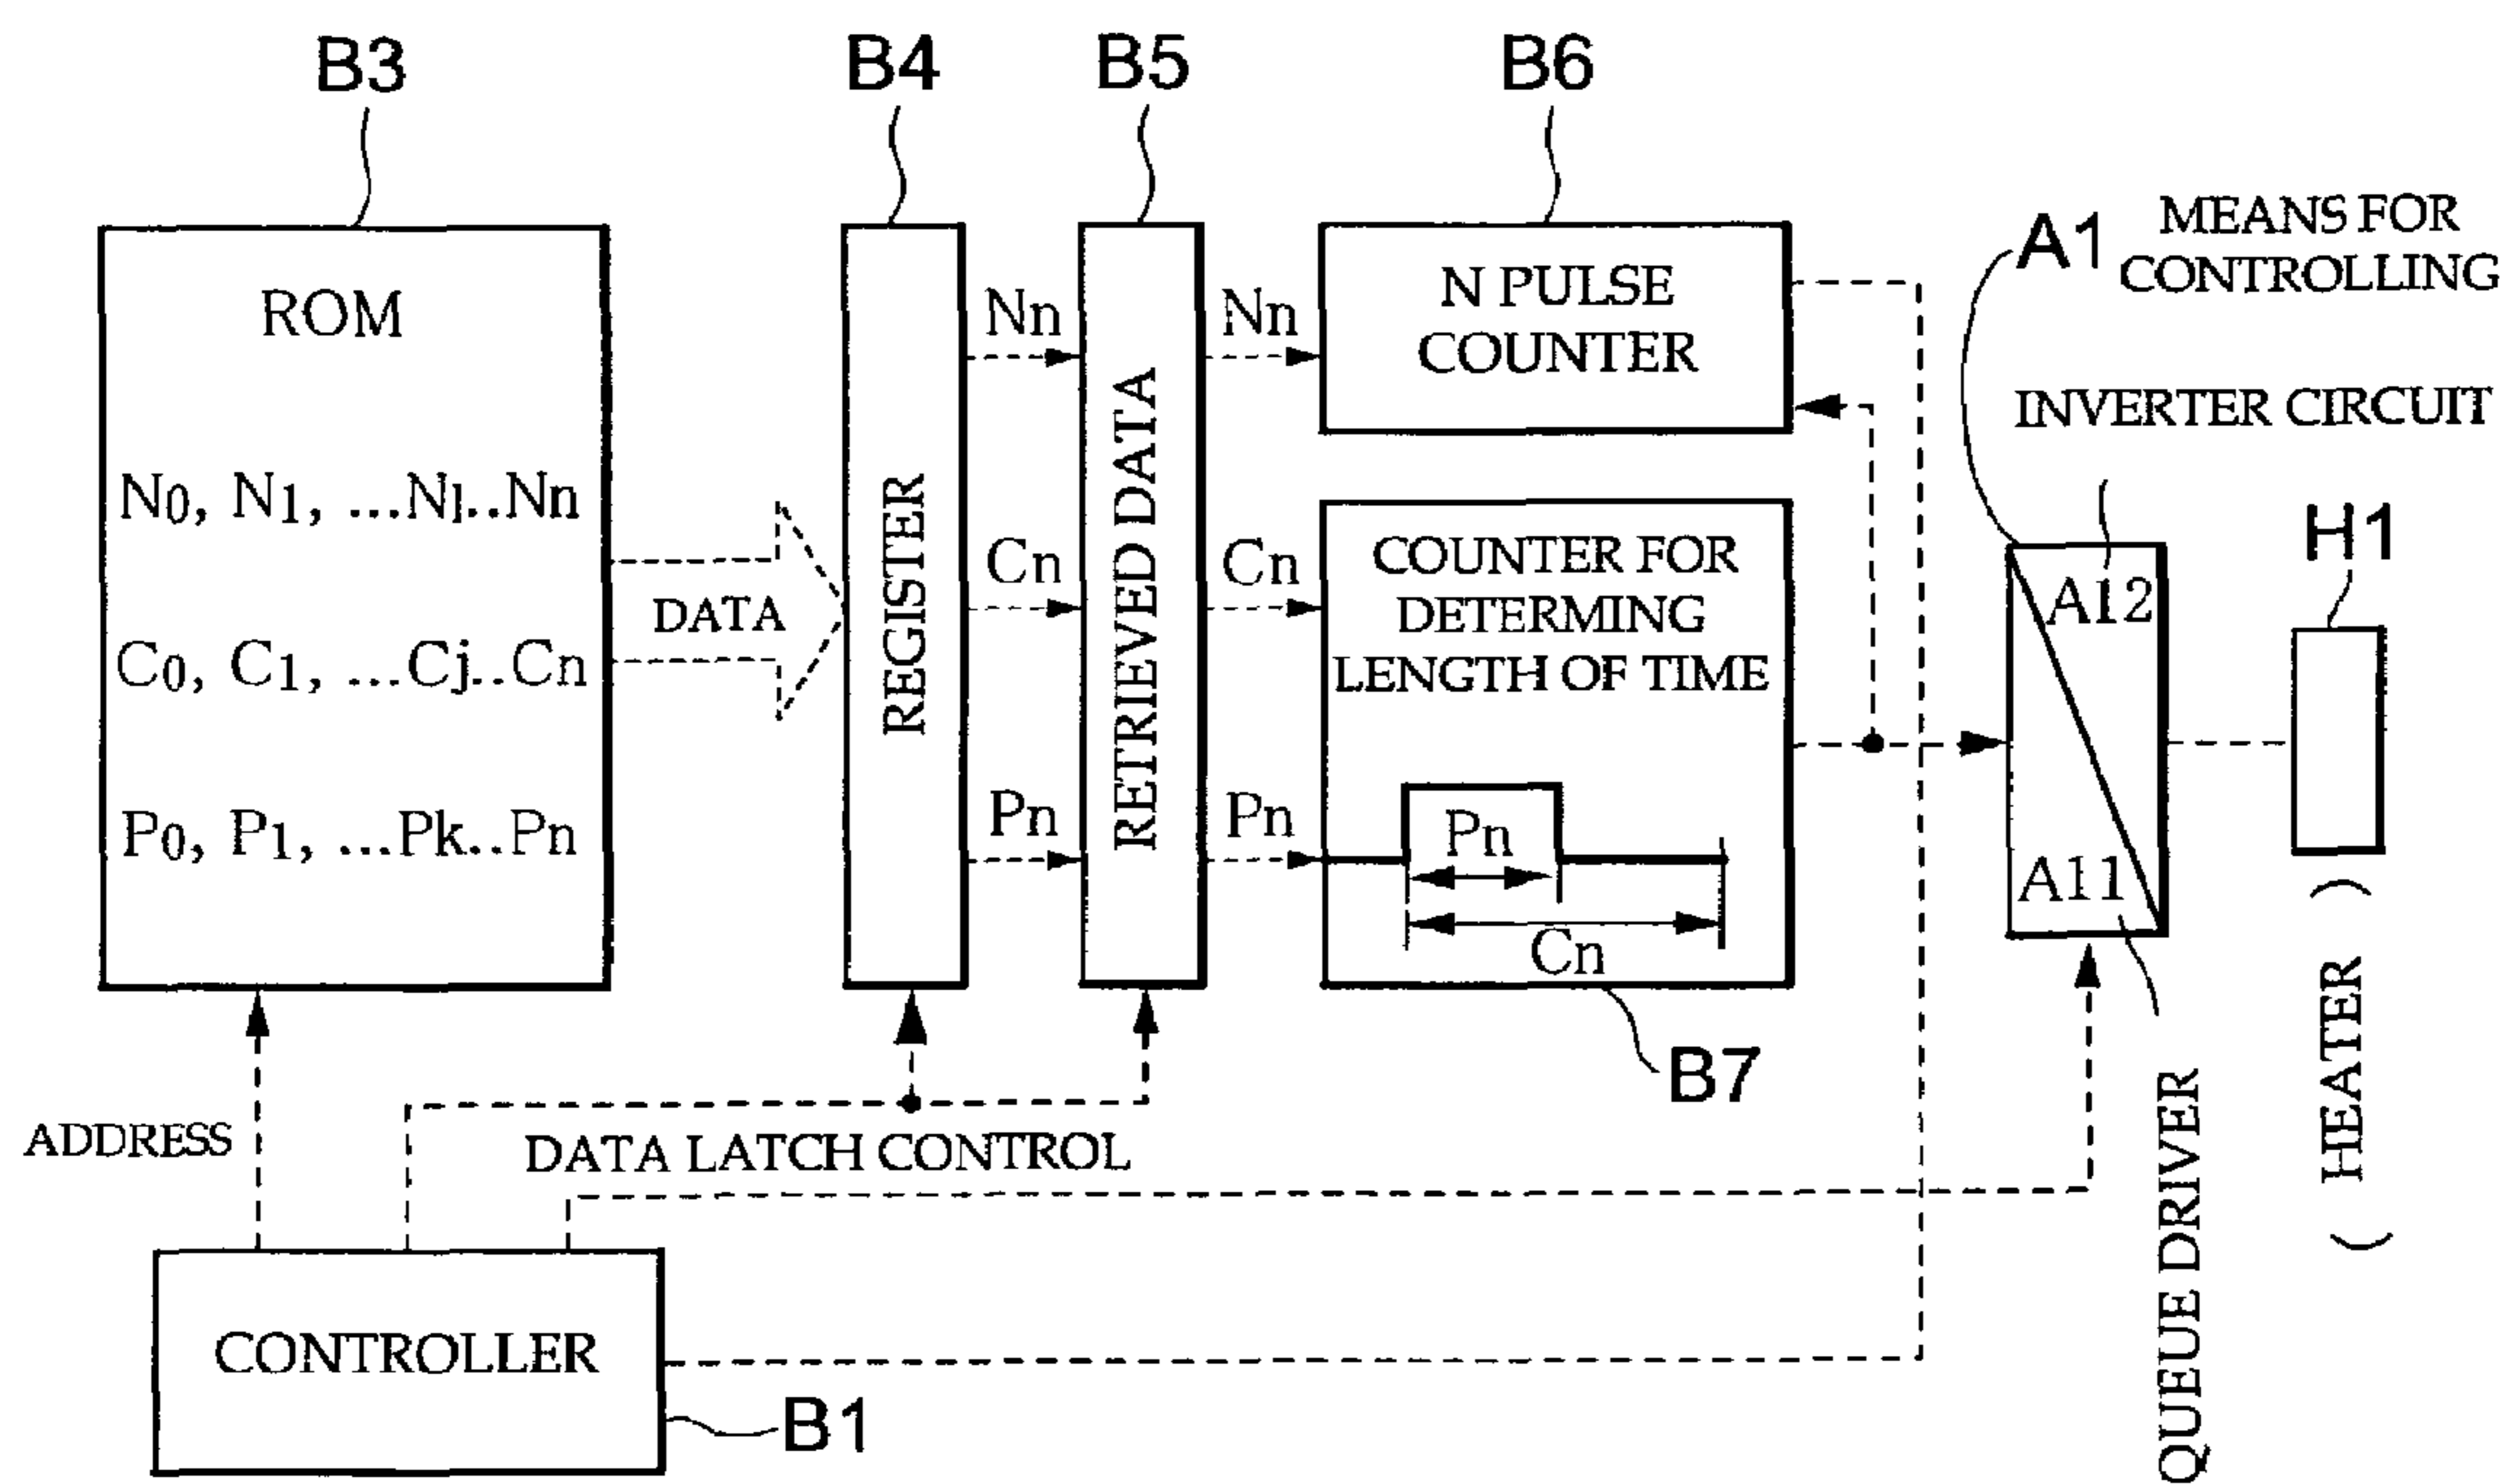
B3
B4
B5
B6
ROM
$N_0$, $N_1$, ...$N_l$..Nn
$C_0$, $C_1$, ...Cj..Cn
$P_0$, $P_1$, ...Pk..Pn
DATA
REGISTER
Nn
Cn
Pn
RETRIEVED DATA
Nn
Cn
Pn
N PULSE COUNTER
COUNTER FOR DETERMING LENGTH OF TIME
Pn
Cn
B7
A1
MEANS FOR CONTROLLING
INVERTER CIRCUIT
A12
A11
H1
QUEUE DRIVER
( HEATER )
ADDRESS
DATA LATCH CONTROL
CONTROLLER
B1